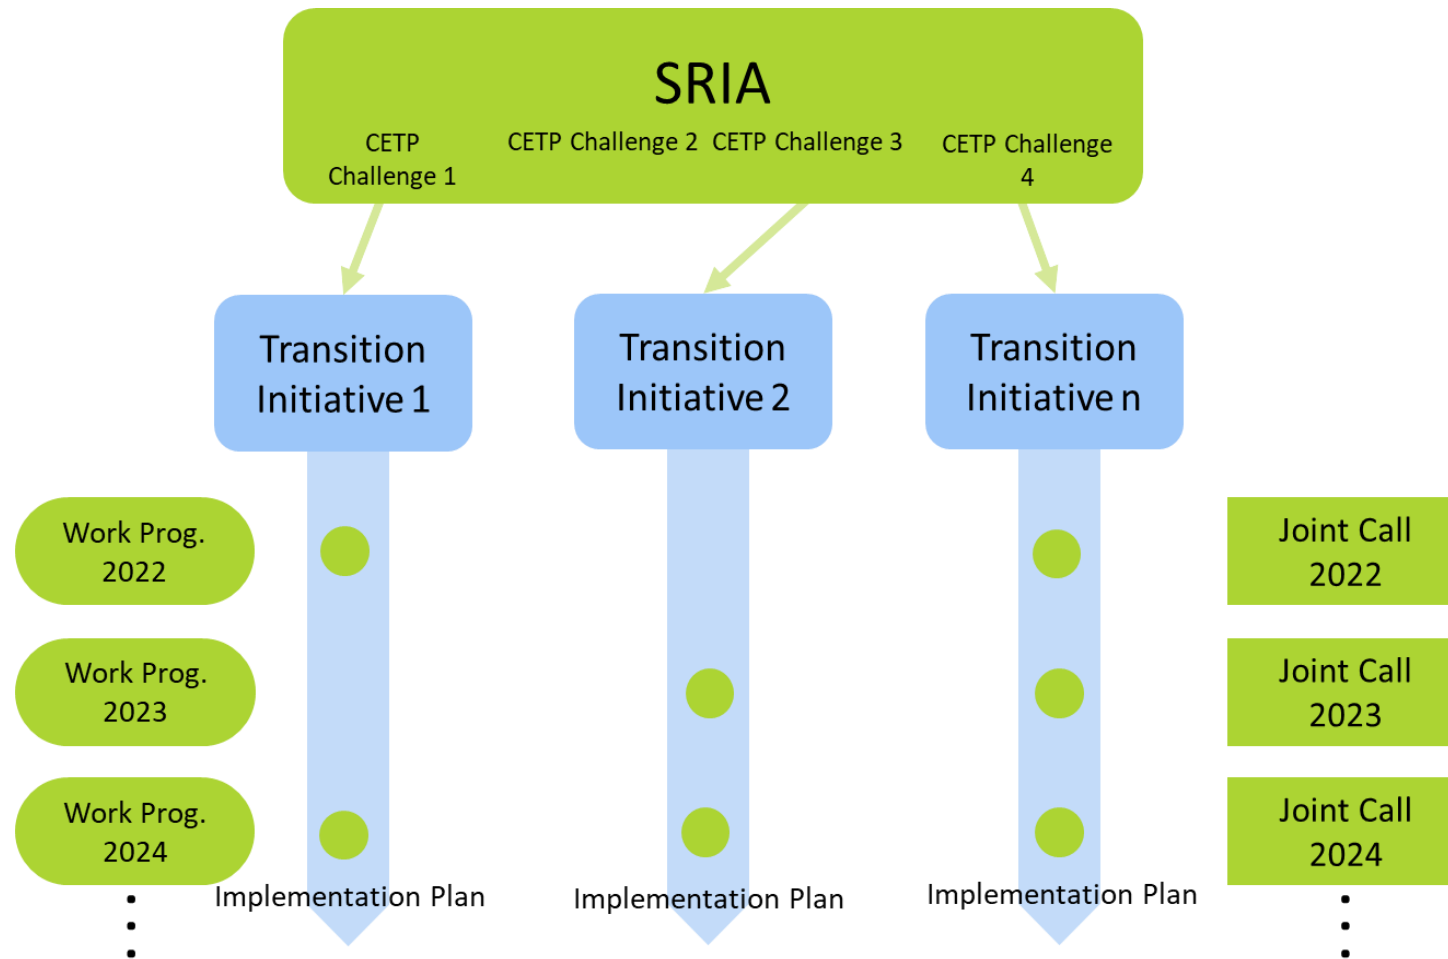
SRIA

CETP Challenge 1

CETP Challenge 2

CETP Challenge 3

CETP Challenge 4

Transition Initiative 1

Transition Initiative 2

Transition Initiative n

Work Prog. 2022

Work Prog. 2023

Work Prog. 2024

Implementation Plan

Implementation Plan

Implementation Plan

Joint Call 2022

Joint Call 2023

Joint Call 2024